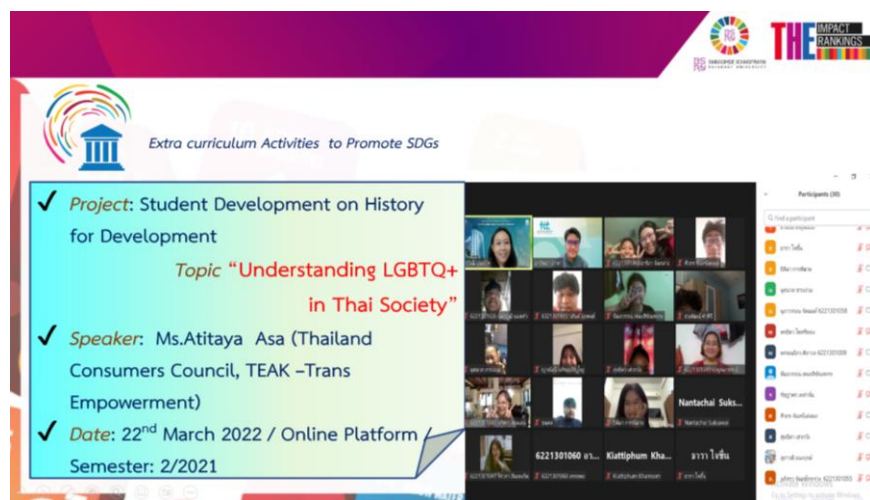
THE IMPACT RANKINGS

Extra curriculum Activities to Promote SDGs

✓ Project: Student Development on History for Development

Topic "Understanding LGBTQ+ in Thai Society"

✓ Speaker: Ms.Atitaya Asa (Thailand Consumers Council, TEAK –Trans Empowerment)

✓ Date: 22$^{nd}$ March 2022 / Online Platform / Semester: 2/2021

Participants (30)

Find a participant

Nantachai Suks...

6221301060 ดว...

Kiattiphum Kha...

ธารา ไชชื่น